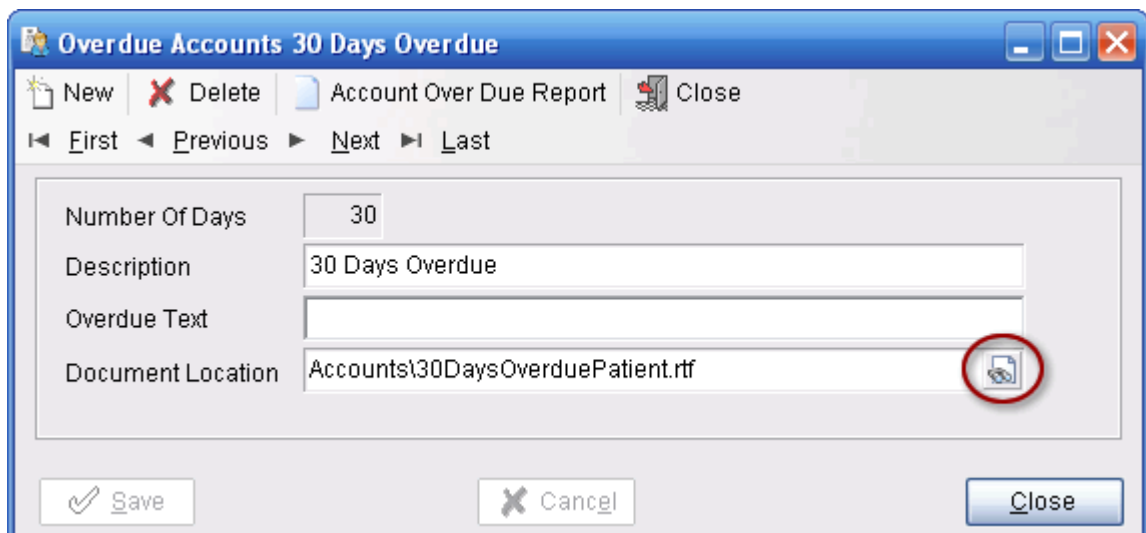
Overdue Accounts 30 Days Overdue

New Delete Account Over Due Report Close

First Previous Next Last

Number Of Days 30

Description 30 Days Overdue

Overdue Text

Document Location Accounts\30DaysOverduePatient.rtf

Save Cancel Close